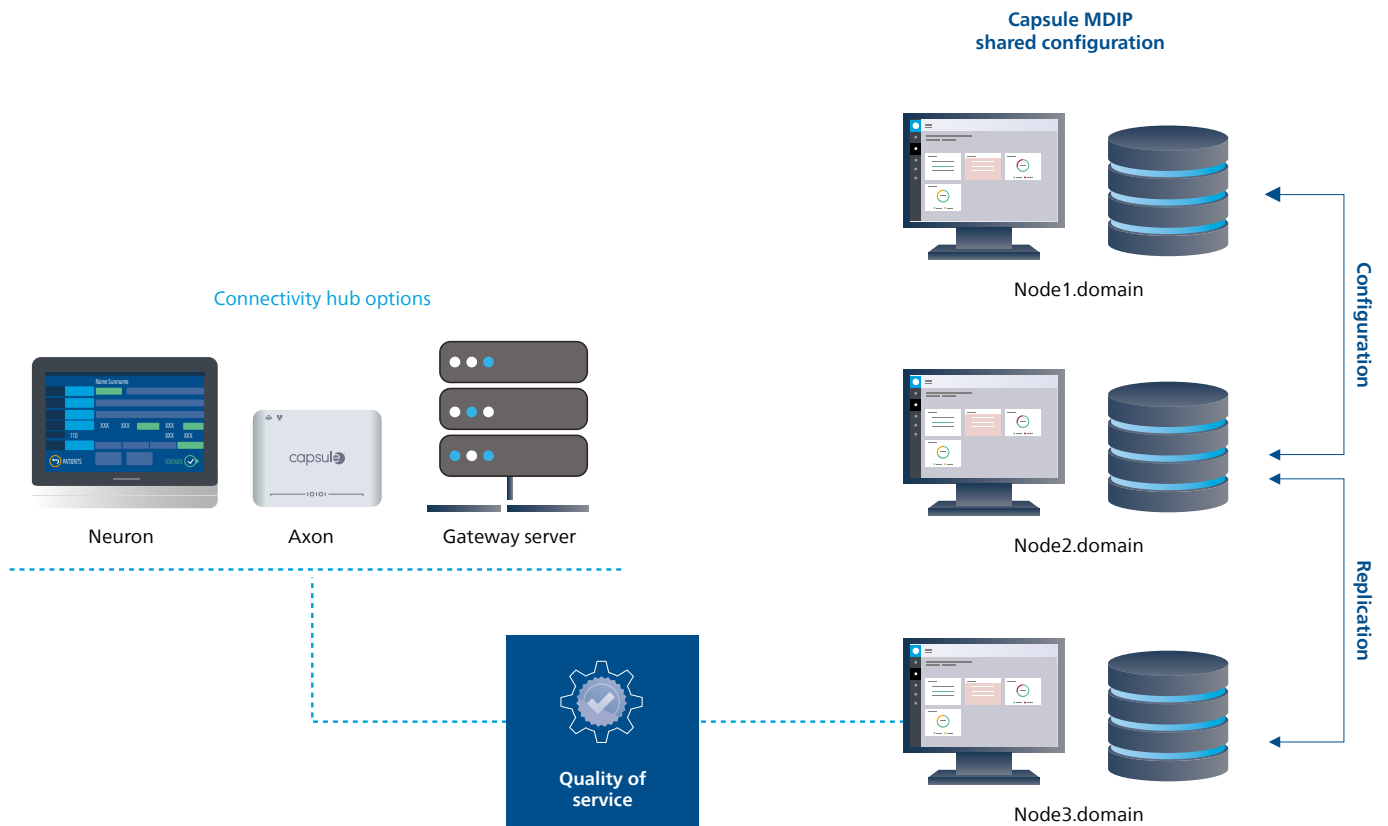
Capsule MDIP
shared configuration

Node1.domain

Configuration

Connectivity hub options

Name Surname

110

PATIENTS

capsule

Neuron

Axon

Gateway server

Node2.domain

Replication

Quality of service

Node3.domain